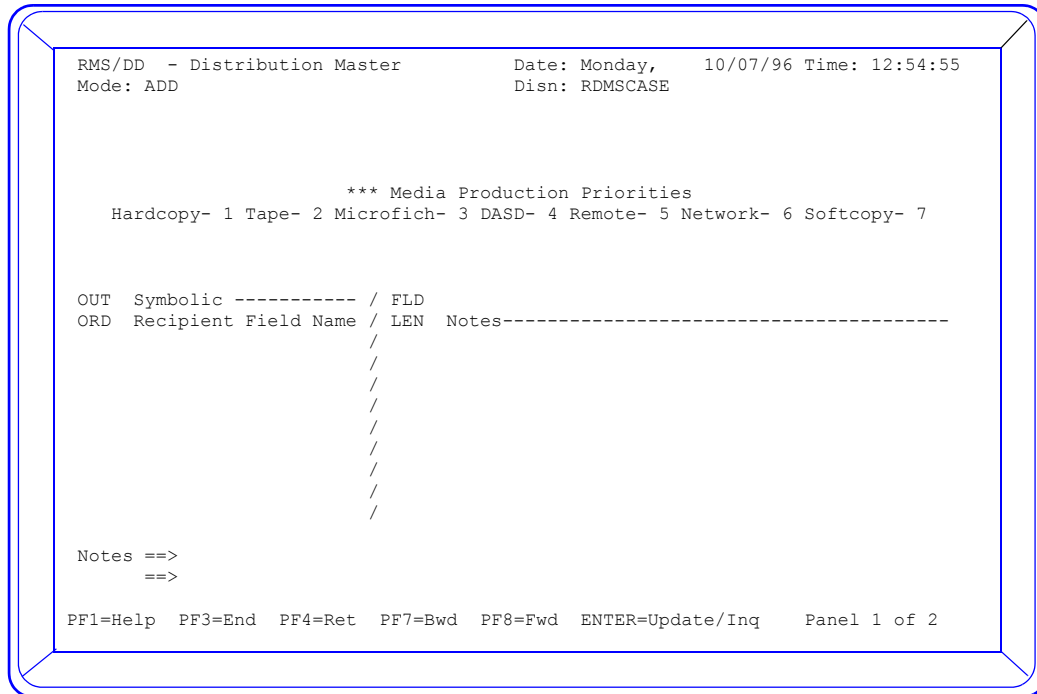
RMS/DD - Distribution Master          Date: Monday,     10/07/96 Time: 12:54:55
Mode: ADD                             Disn: RDMSCASE

*** Media Production Priorities
Hardcopy- 1 Tape- 2 Microfich- 3 DASD- 4 Remote- 5 Network- 6 Softcopy- 7

OUT  Symbolic ----------- / FLD
ORD  Recipient Field Name / LEN  Notes---------------------------------------
/
/
/
/
/
/
/
/
/

Notes ==>
      ==>

PF1=Help  PF3=End  PF4=Ret  PF7=Bwd  PF8=Fwd  ENTER=Update/Inq     Panel 1 of 2